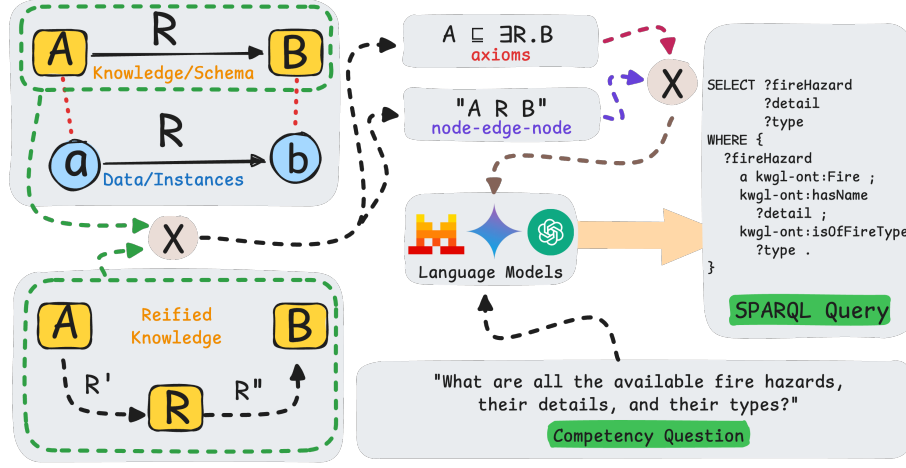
A
R
B
Knowledge/Schema
a
R
b
Data/Instances
X
A
Reified Knowledge
B
R'
R
R"
$A \sqsubseteq \exists R.B$
axioms
"A R B"
node-edge-node
X
Language Models
SELECT ?fireHazard
?detail
?type
WHERE {
?fireHazard
a kwgl-ont:Fire ;
kwgl-ont:hasName
?detail ;
kwgl-ont:isOfFireType
?type .
}
SPARQL Query
"What are all the available fire hazards, their details, and their types?"
Competency Question